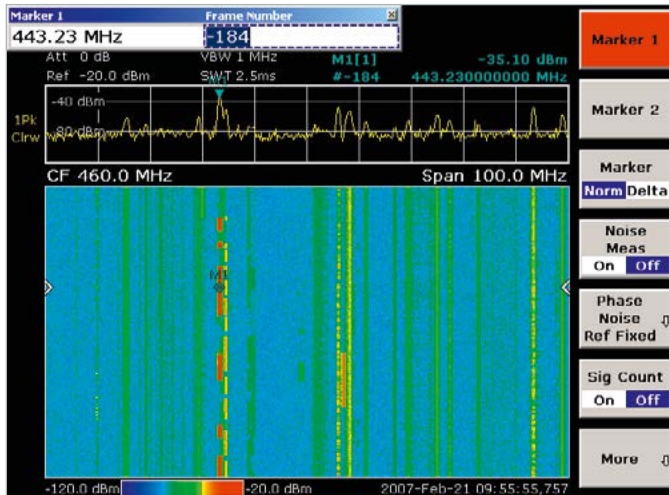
Marker 1
443.23 MHz

Frame Number
-184

Att 0 dB
Ref -20.0 dBm

VBW 1 MHz
SWT 2.5ms

M1[1]
#-184

-35.10 dBm
443.230000000 MHz

-40 dBm
M1
-80 dBm

1Pk
Clrw

CF 460.0 MHz
Span 100.0 MHz

M1

-120.0 dBm
-20.0 dBm
2007-Feb-21 09:55:55.757

Marker 1

Marker 2

Marker
Norm Delta

Noise
Meas
On Off

Phase
Noise
Ref Fixed

Sig Count
On Off

More